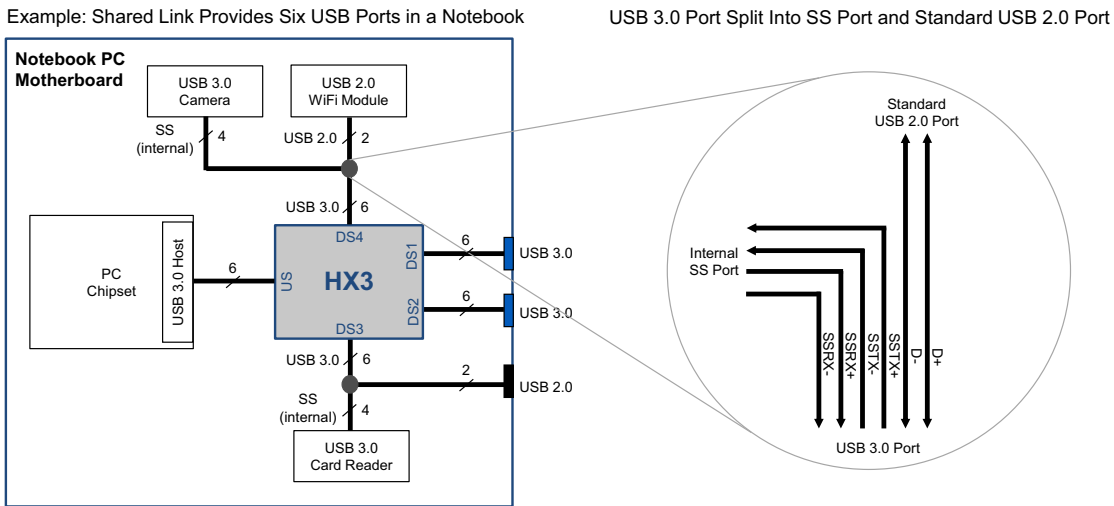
Example: Shared Link Provides Six USB Ports in a Notebook

USB 3.0 Port Split Into SS Port and Standard USB 2.0 Port

Notebook PC Motherboard

USB 3.0 Camera

USB 2.0 WiFi Module

SS (internal)

4

USB 2.0

2

USB 3.0

6

PC Chipset

USB 3.0 Host

6

US

HX3

DS4

DS1

DS2

DS3

6

USB 3.0

6

USB 3.0

USB 3.0

6

2

USB 2.0

SS (internal)

4

USB 3.0 Card Reader

Standard USB 2.0 Port

Internal SS Port

SSRX-

SSRX+

SSTX-

SSTX+

D-

D+

USB 3.0 Port